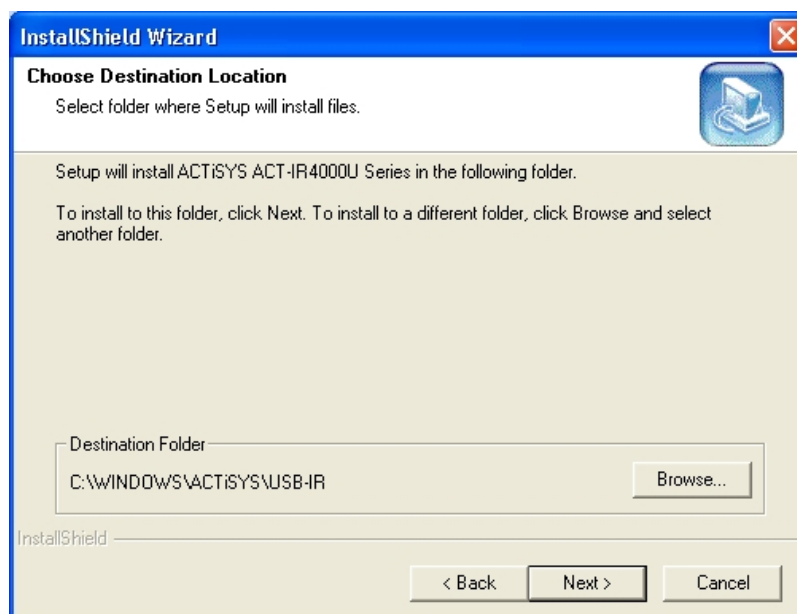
InstallShield Wizard

Choose Destination Location

Select folder where Setup will install files.

Setup will install ACTiSYS ACT-IR4000U Series in the following folder.

To install to this folder, click Next. To install to a different folder, click Browse and select another folder.

Destination Folder

C:\WINDOWS\ACTiSYS\USB-IR

Browse...

InstallShield

< Back

Next >

Cancel